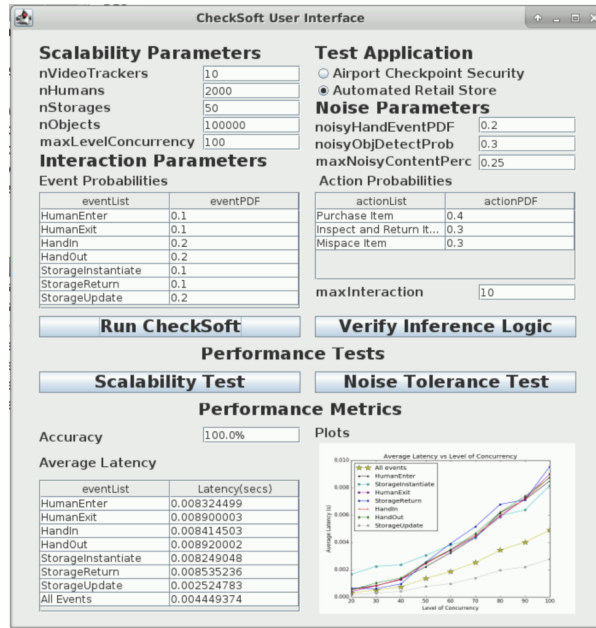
CheckSoft User Interface

Scalability Parameters

nVideoTrackers 10
nHumans 2000
nStorages 50
nObjects 100000
maxLevelConcurrency 100

Test Application

Airport Checkpoint Security
Automated Retail Store

Noise Parameters

noisyHandEventPDF 0.2
noisyObjDetectProb 0.3
maxNoisyContentPerc 0.25

Interaction Parameters

Event Probabilities

| eventList | eventPDF |
|---|---|
| HumanEnter | 0.1 |
| HumanExit | 0.1 |
| HandIn | 0.2 |
| HandOut | 0.2 |
| StorageInstantiate | 0.1 |
| StorageReturn | 0.1 |
| StorageUpdate | 0.2 |

Action Probabilities

| actionList | actionPDF |
|---|---|
| Purchase Item | 0.4 |
| Inspect and Return It... | 0.3 |
| Mispace Item | 0.3 |

maxInteraction 10

Run CheckSoft

Verify Inference Logic

Performance Tests

Scalability Test

Noise Tolerance Test

Performance Metrics

Accuracy 100.0%

Plots

Average Latency

| eventList | Latency(secs) |
|---|---|
| HumanEnter | 0.008324499 |
| HumanExit | 0.008900003 |
| HandIn | 0.008414503 |
| HandOut | 0.008920002 |
| StorageInstantiate | 0.008249048 |
| StorageReturn | 0.008535236 |
| StorageUpdate | 0.002524783 |
| All Events | 0.004449374 |

Average Latency vs Level of Concurrency

All events
HumanEnter
StorageInstantiate
HumanExit
StorageReturn
HandIn
HandOut
StorageUpdate

Average Latency (s)
0.010
0.008
0.006
0.004
0.002
0.000

Level of Concurrency
20 30 40 50 60 70 80 90 100